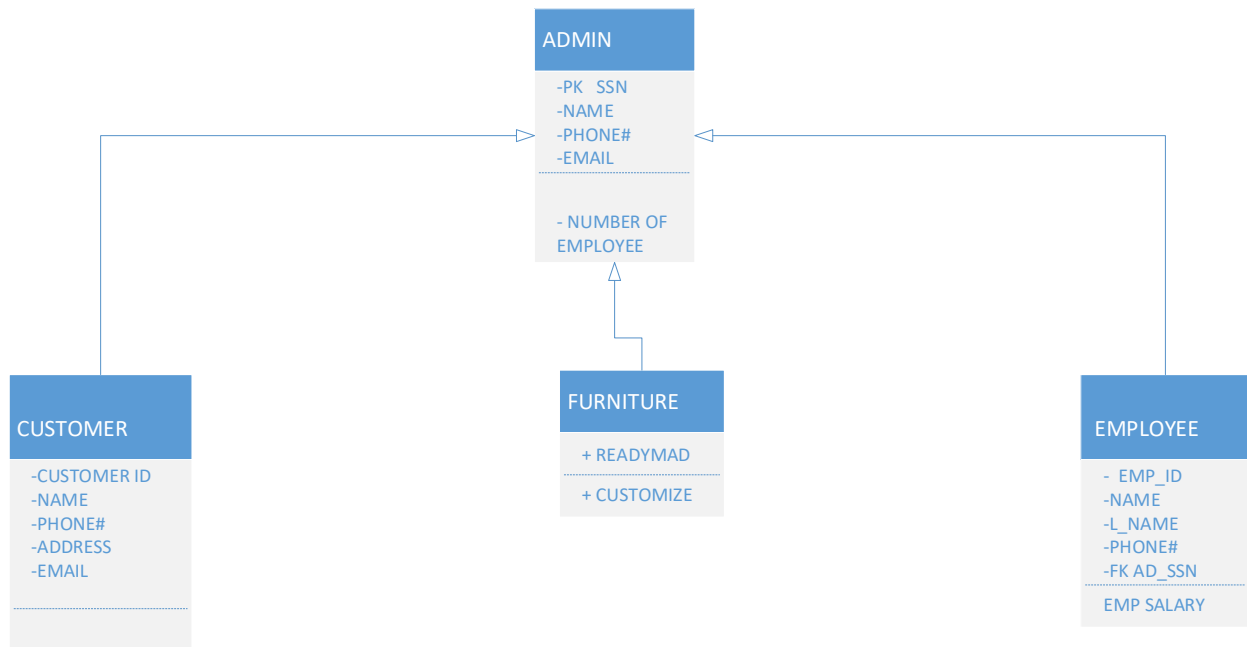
ADMIN

-PK SSN
-NAME
-PHONE#
-EMAIL

- NUMBER OF EMPLOYEE

CUSTOMER

-CUSTOMER ID
-NAME
-PHONE#
-ADDRESS
-EMAIL

FURNITURE

+ READYMAD

+ CUSTOMIZE

EMPLOYEE

- EMP_ID
-NAME
-L_NAME
-PHONE#
-FK AD_SSN

EMP SALARY